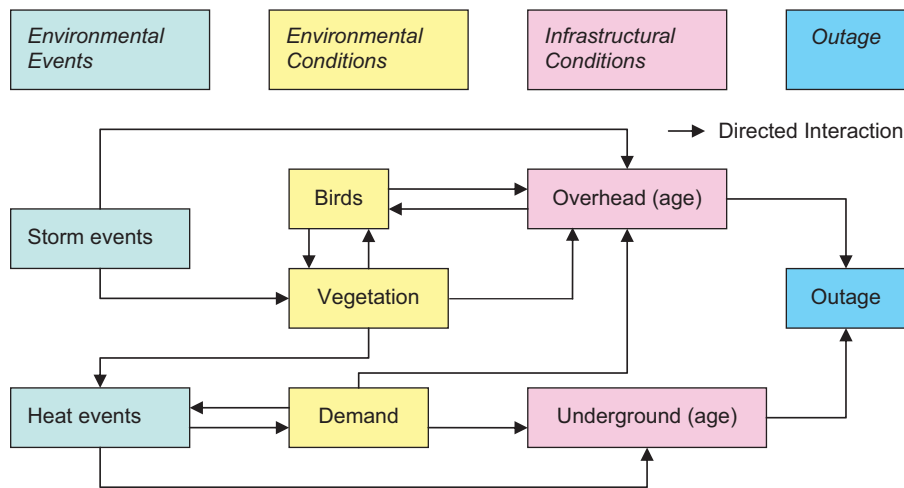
Environmental Events

Environmental Conditions

Infrastructural Conditions

Outage

Directed Interaction

Birds

Overhead (age)

Storm events

Vegetation

Outage

Heat events

Demand

Underground (age)